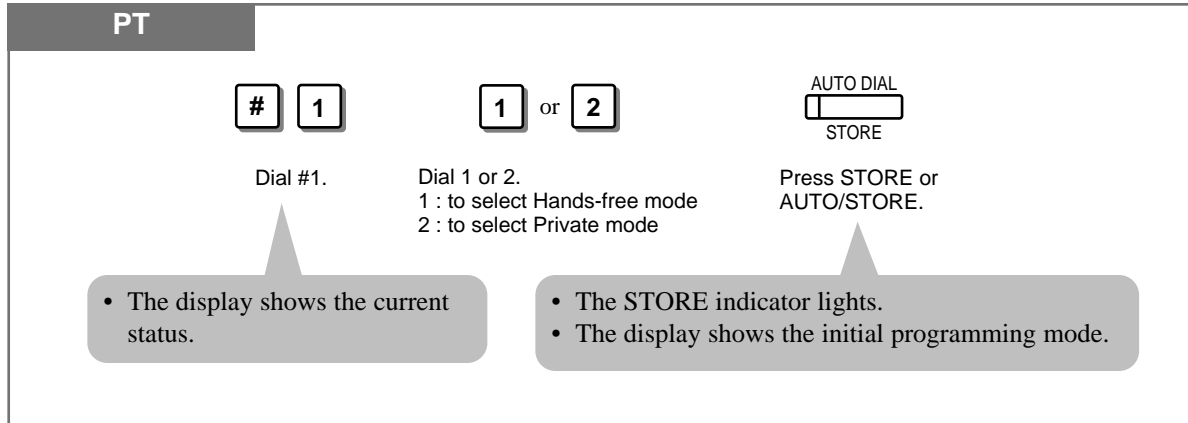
PT

# 1

1 or 2

AUTO DIAL
STORE

Dial #1.

Dial 1 or 2.
1 : to select Hands-free mode
2 : to select Private mode

Press STORE or AUTO/STORE.

• The display shows the current status.

• The STORE indicator lights.
• The display shows the initial programming mode.